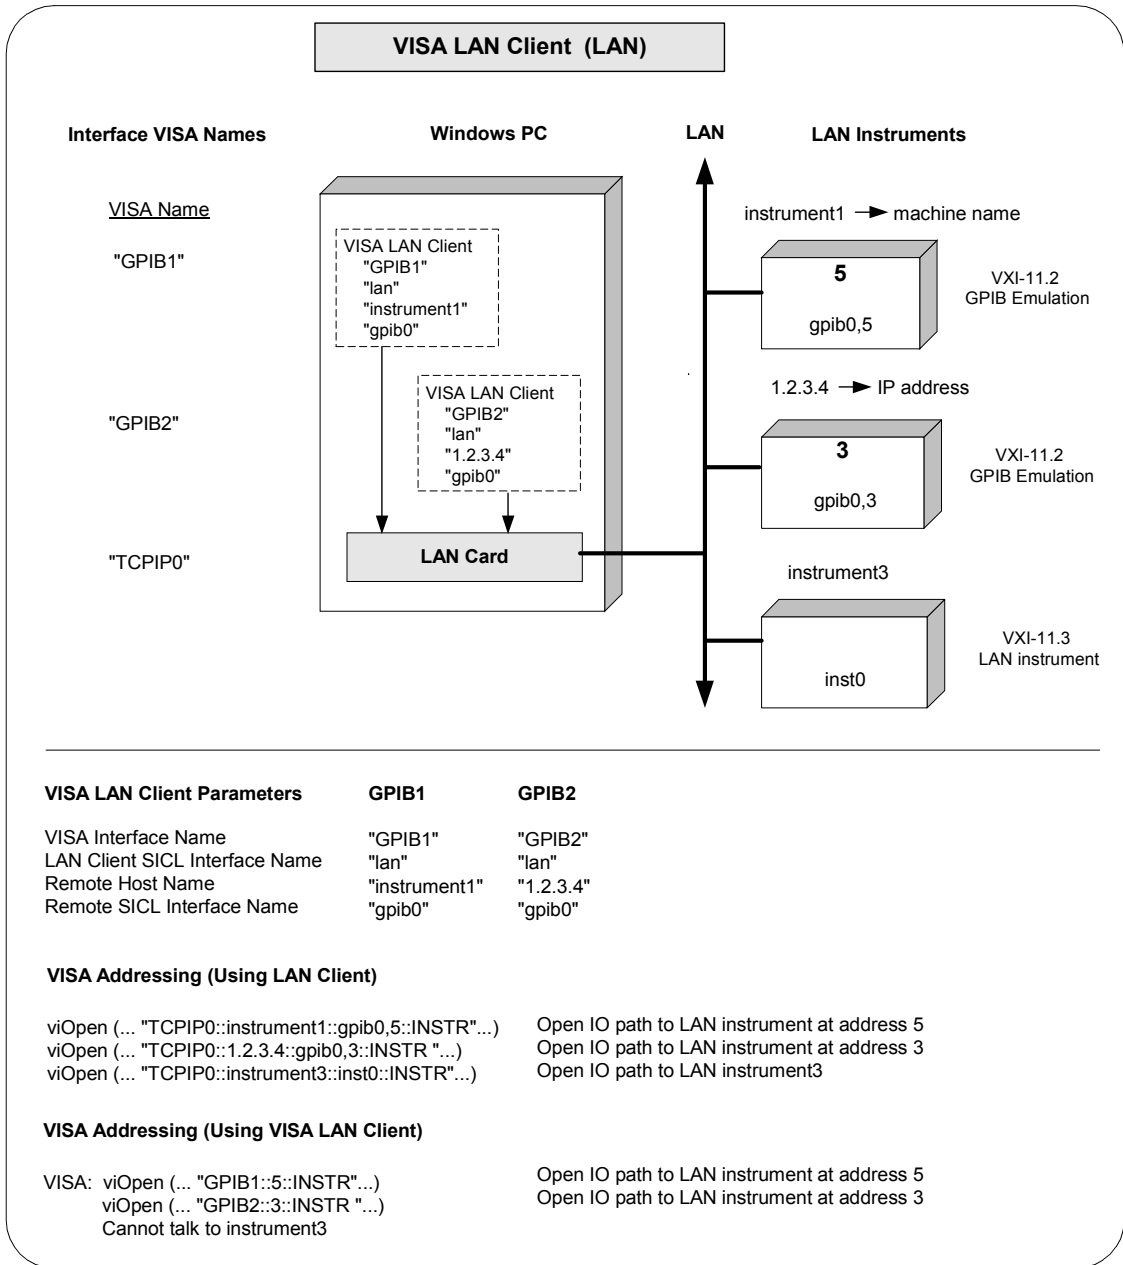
VISA LAN Client (LAN)

Interface VISA Names

Windows PC

LAN

LAN Instruments

VISA Name

"GPIB1"

"GPIB2"

"TCPIP0"

VISA LAN Client
"GPIB1"
"lan"
"instrument1"
"gpib0"

VISA LAN Client
"GPIB2"
"lan"
"1.2.3.4"
"gpib0"

LAN Card

instrument1 → machine name

5

gpib0,5

VXI-11.2
GPIB Emulation

1.2.3.4 → IP address

3

gpib0,3

VXI-11.2
GPIB Emulation

instrument3

inst0

VXI-11.3
LAN instrument

| VISA LAN Client Parameters | GPIB1 | GPIB2 |
|---|---|---|
| VISA Interface Name | "GPIB1" | "GPIB2" |
| LAN Client SICL Interface Name | "lan" | "lan" |
| Remote Host Name | "instrument1" | "1.2.3.4" |
| Remote SICL Interface Name | "gpib0" | "gpib0" |

VISA Addressing (Using LAN Client)

viOpen (... "TCPIP0::instrument1::gpib0,5::INSTR"...) Open IO path to LAN instrument at address 5
viOpen (... "TCPIP0::1.2.3.4::gpib0,3::INSTR "...) Open IO path to LAN instrument at address 3
viOpen (... "TCPIP0::instrument3::inst0::INSTR"...) Open IO path to LAN instrument3

VISA Addressing (Using VISA LAN Client)

VISA: viOpen (... "GPIB1::5::INSTR"...) Open IO path to LAN instrument at address 5
viOpen (... "GPIB2::3::INSTR "...) Open IO path to LAN instrument at address 3
Cannot talk to instrument3